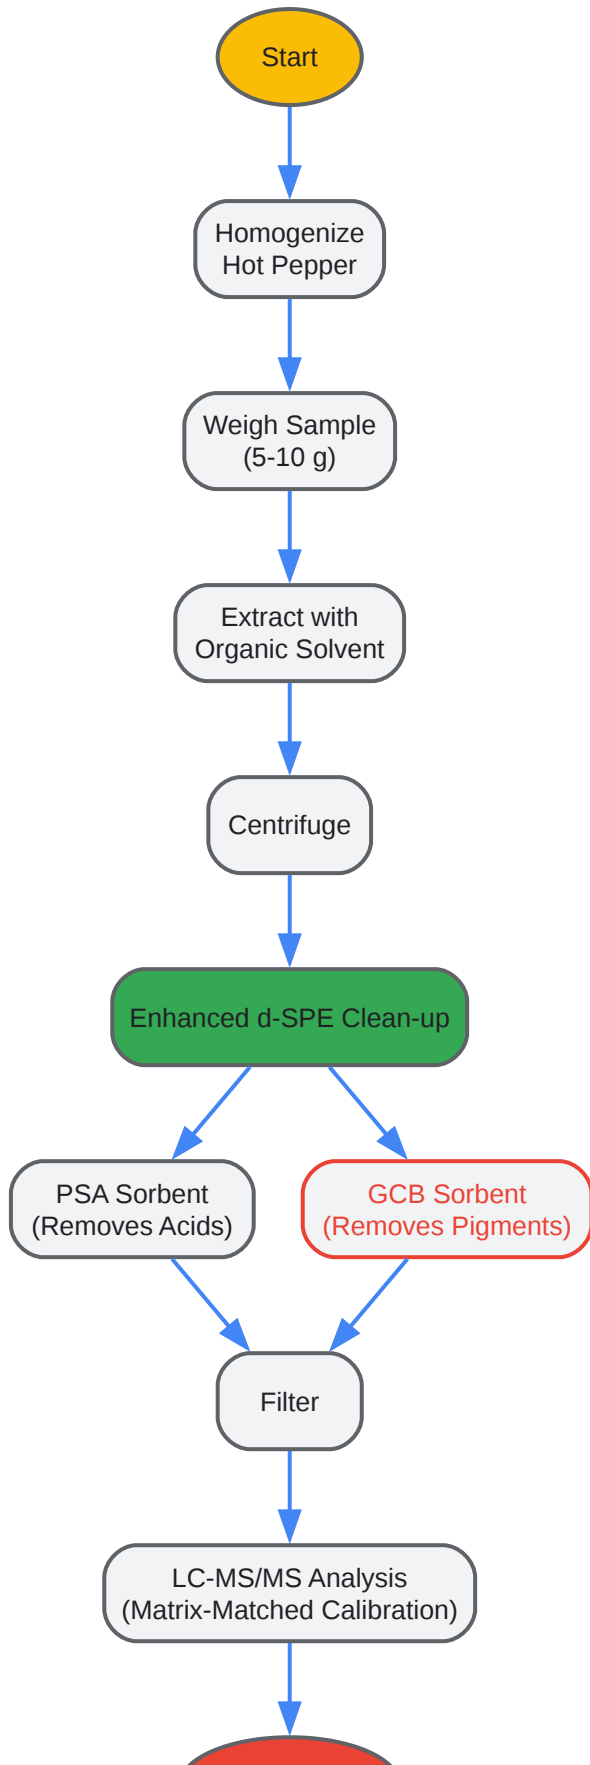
Start

Homogenize Hot Pepper

Weigh Sample (5-10 g)

Extract with Organic Solvent

Centrifuge

Enhanced d-SPE Clean-up

PSA Sorbent (Removes Acids)

GCB Sorbent (Removes Pigments)

Filter

LC-MS/MS Analysis (Matrix-Matched Calibration)